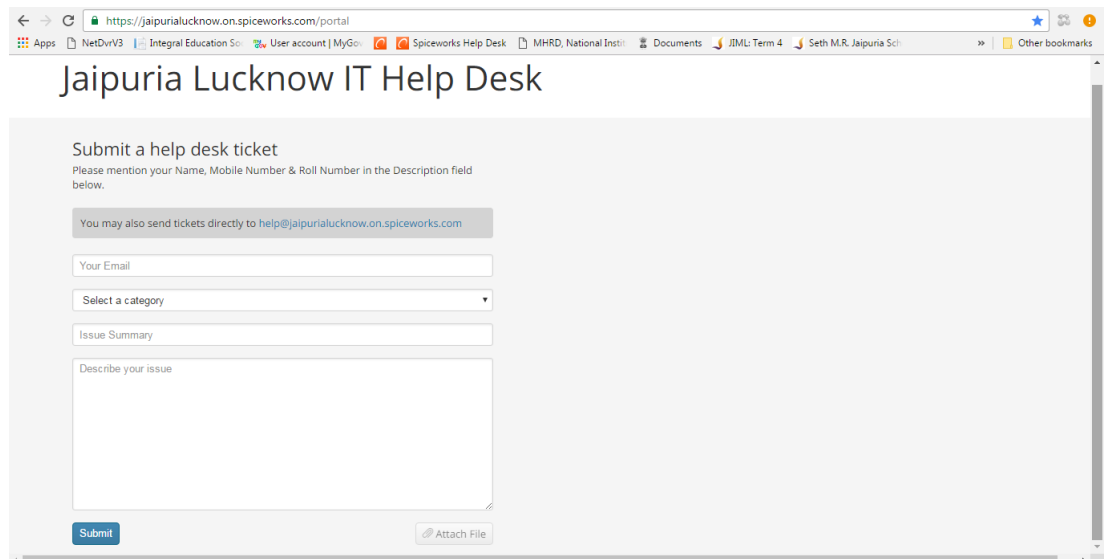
https://jaipurialucknow.on.spiceworks.com/portal

Apps NetDvrV3 Integral Education So User account | MyGov Spiceworks Help Desk MHRD, National Instit Documents JIML: Term 4 Seth M.R. Jaipuria Sch » Other bookmarks

Jaipuria Lucknow IT Help Desk

Submit a help desk ticket

Please mention your Name, Mobile Number & Roll Number in the Description field below.

You may also send tickets directly to help@jaipurialucknow.on.spiceworks.com

Your Email

Select a category

Issue Summary

Describe your issue

Submit

Attach File